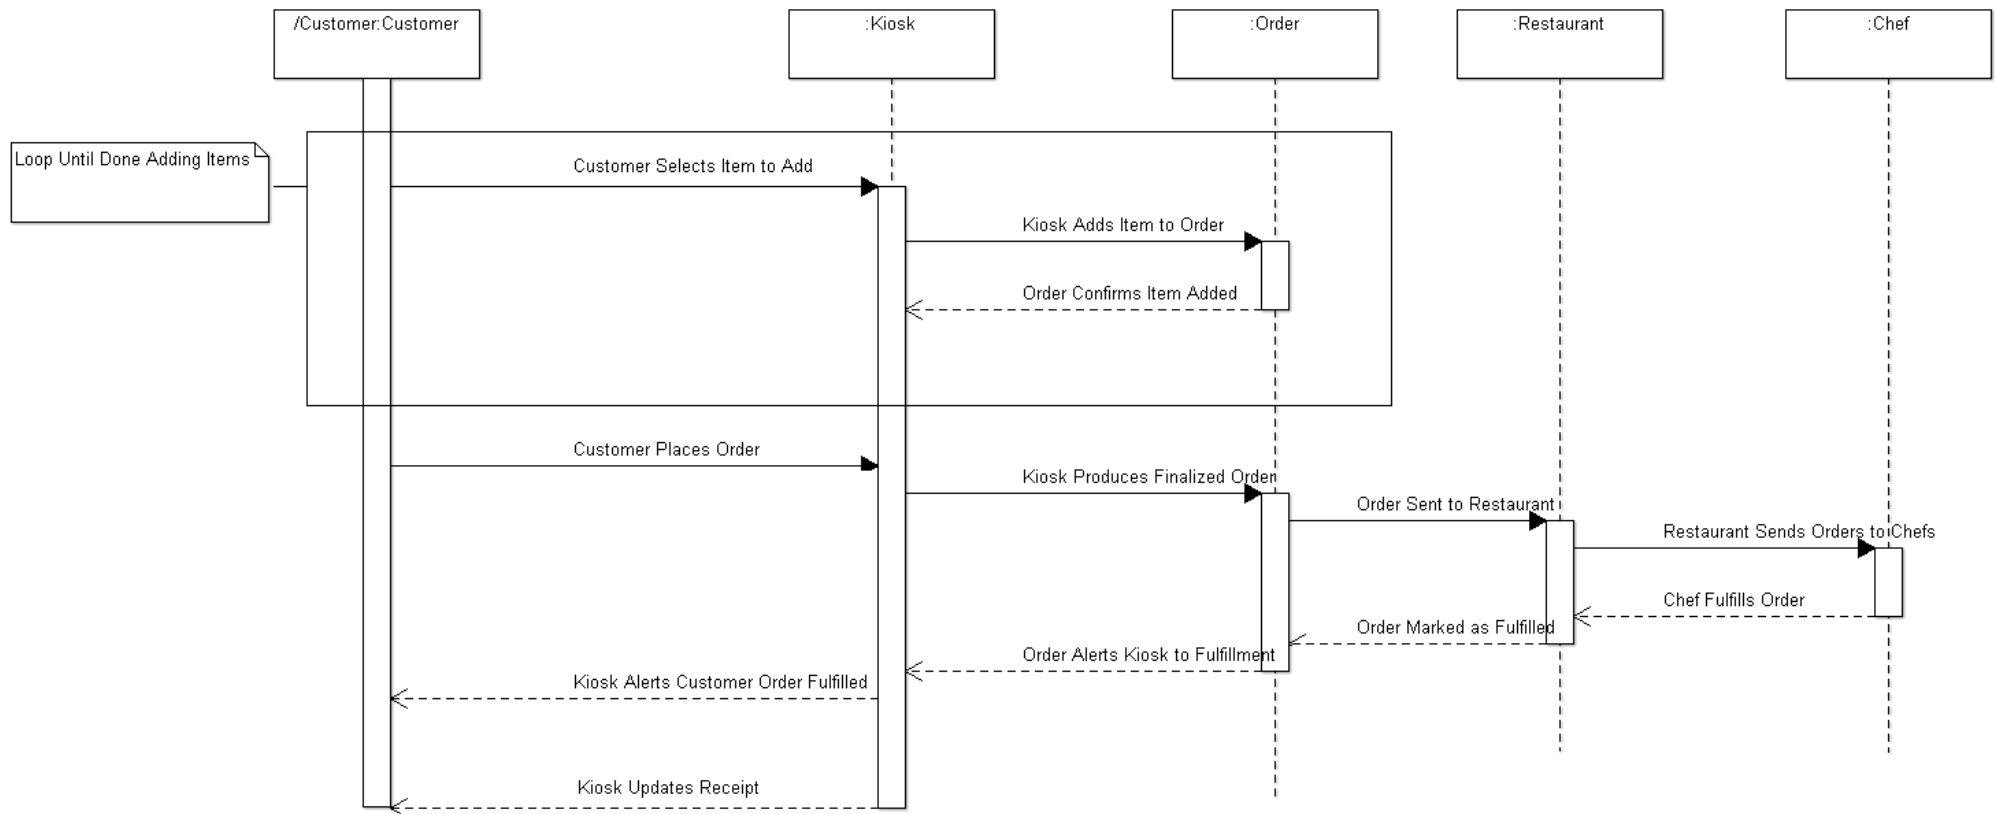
/Customer:Customer

:Kiosk

:Order

:Restaurant

:Chef

Loop Until Done Adding Items

Customer Selects Item to Add

Kiosk Adds Item to Order

Order Confirms Item Added

Customer Places Order

Kiosk Produces Finalized Order

Order Sent to Restaurant

Restaurant Sends Orders to Chefs

Chef Fulfills Order

Order Marked as Fulfilled

Order Alerts Kiosk to Fulfillment

Kiosk Alerts Customer Order Fulfilled

Kiosk Updates Receipt